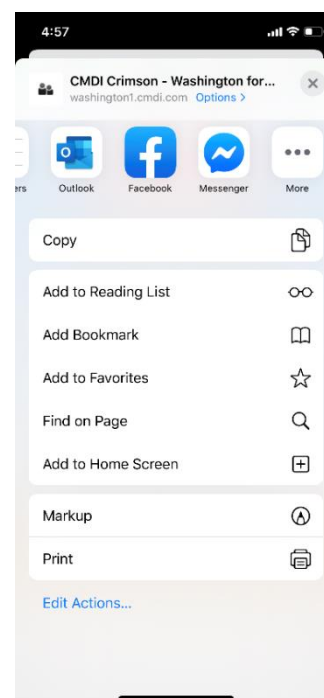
4:57

CMDI Crimson - Washington for...
washington1.cmdi.com Options >

ers
Outlook
Facebook
Messenger
More

Copy

Add to Reading List

Add Bookmark

Add to Favorites

Find on Page

Add to Home Screen

Markup

Print

Edit Actions...